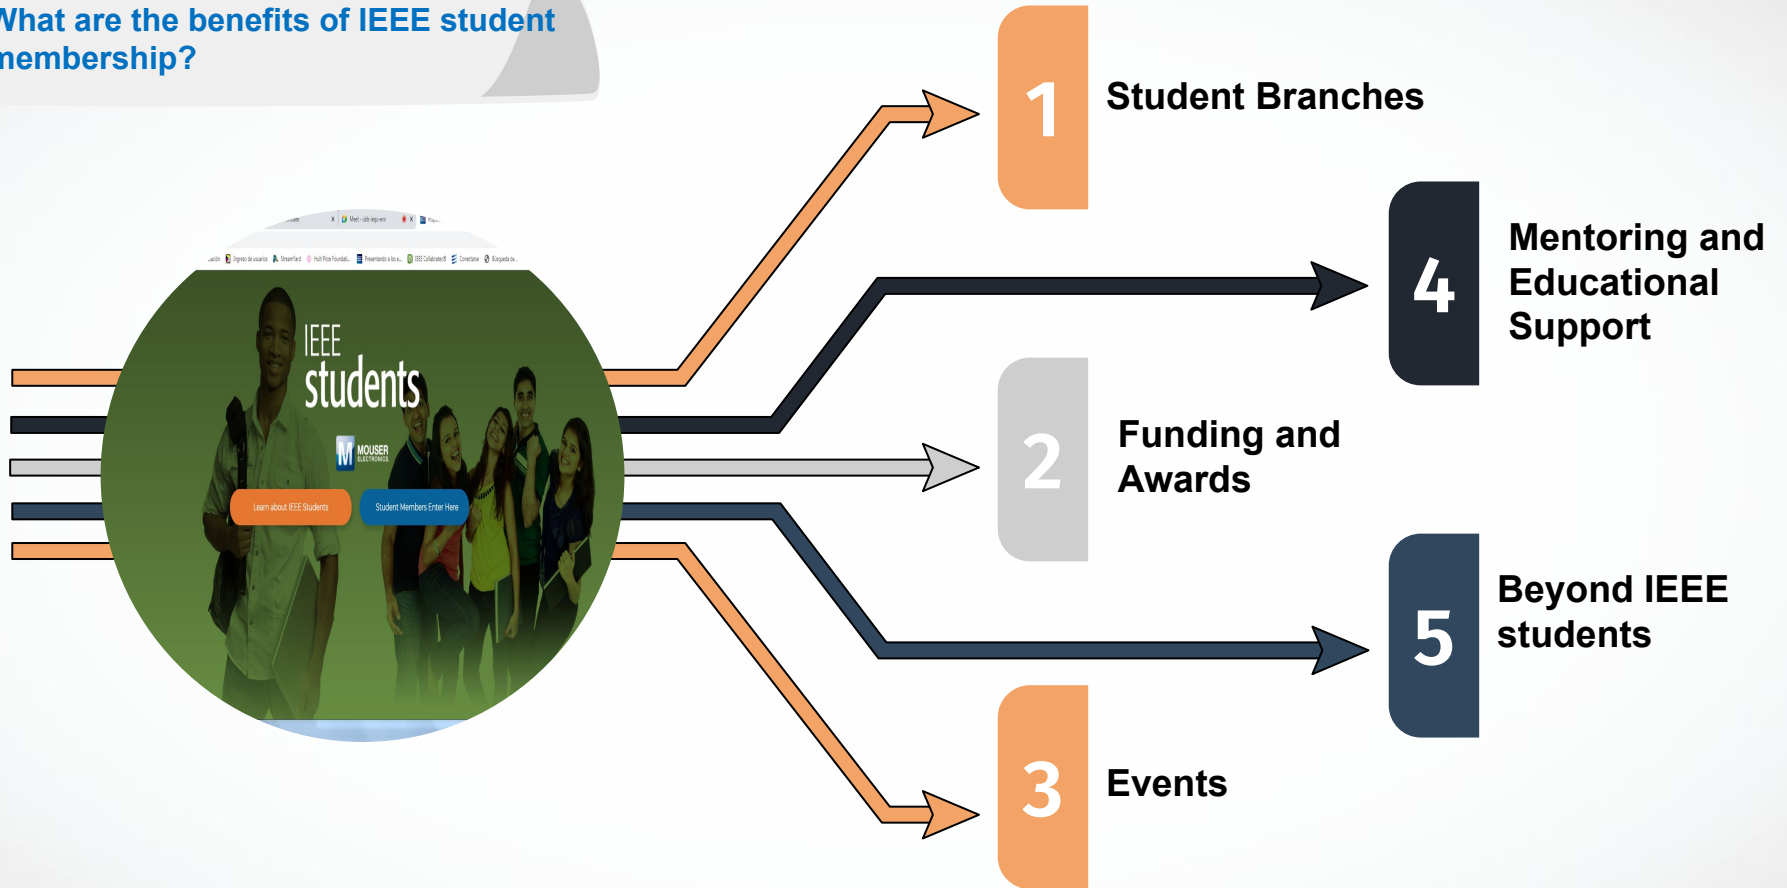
What are the benefits of IEEE student membership?

IEEE
students
MOUSER ELECTRONICS
Learn about IEEE Students
Student Members Enter Here

1 Student Branches

4 Mentoring and Educational Support

2 Funding and Awards

5 Beyond IEEE students

3 Events